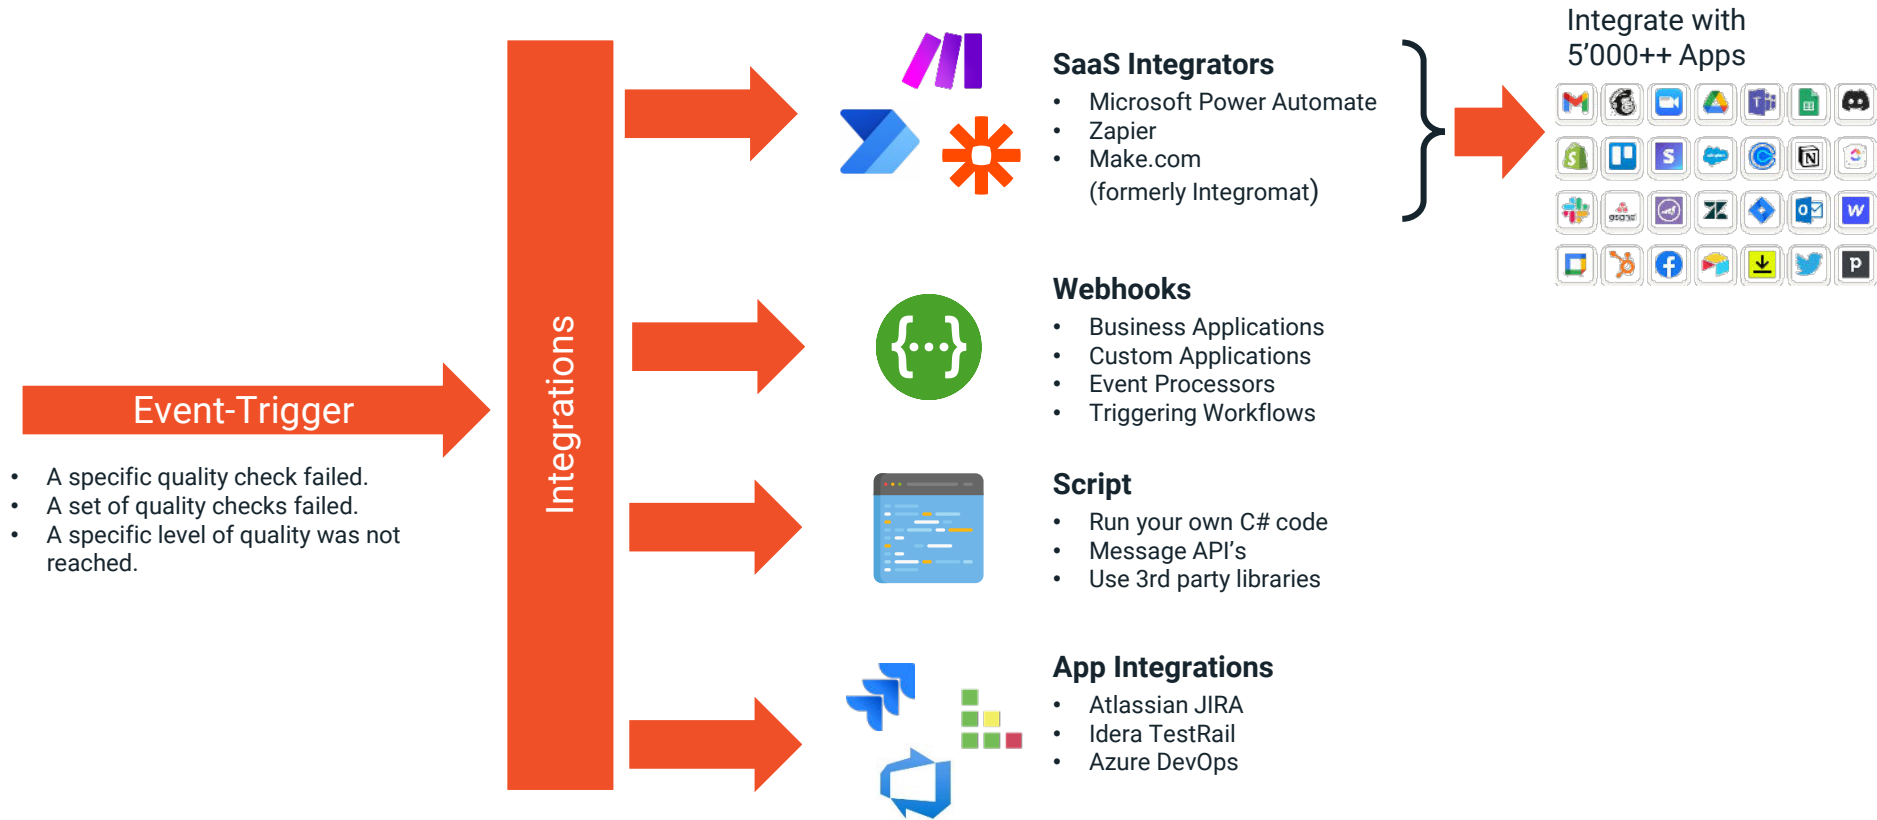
Event-Trigger

- A specific quality check failed.
- A set of quality checks failed.
- A specific level of quality was not reached.

Integrations

SaaS Integrators
- Microsoft Power Automate
- Zapier
- Make.com (formerly Integromat)

Integrate with 5'000++ Apps

Webhooks
- Business Applications
- Custom Applications
- Event Processors
- Triggering Workflows

Script
- Run your own C# code
- Message API's
- Use 3rd party libraries

App Integrations
- Atlassian JIRA
- Idera TestRail
- Azure DevOps